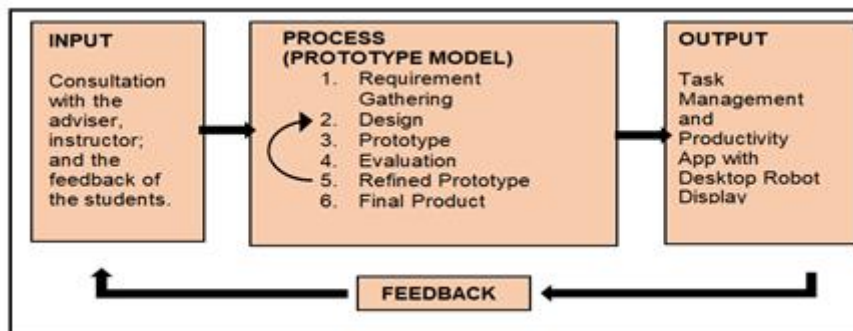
INPUT

Consultation with the adviser, instructor; and the feedback of the students.

PROCESS
(PROTOTYPE MODEL)
1. Requirement Gathering
2. Design
3. Prototype
4. Evaluation
5. Refined Prototype
6. Final Product

OUTPUT

Task Management and Productivity App with Desktop Robot Display

FEEDBACK